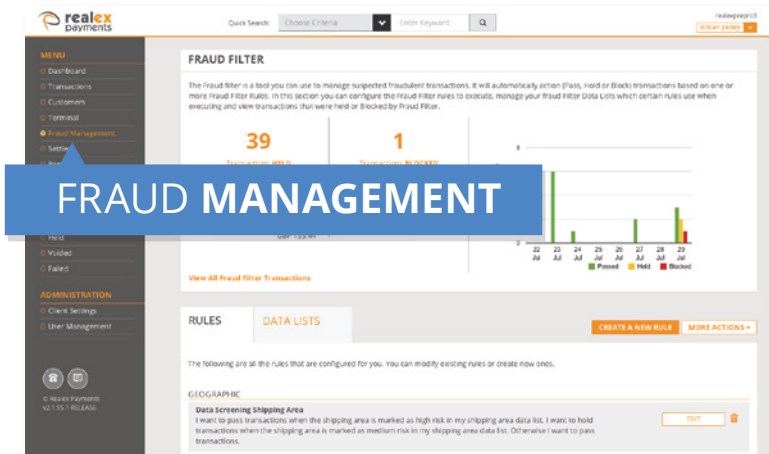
realex payments

Quick Search: Choose Criteria Enter Keyword

realexpreprod
William pailey

MENU
Dashboard
Transactions
Customers
Terminal
Fraud Management
Settle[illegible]

Held
Voided
Failed

ADMINISTRATION
Client Settings
User Management

© Realex Payments
v2.1.55.1 RELEASE

FRAUD FILTER

The Fraud filter is a tool you can use to manage suspected fraudulent transactions. It will automatically action (Pass, Hold or Block) transactions based on one or more Fraud Filter Rules. In this section you can configure the Fraud Filter rules to execute, manage your Fraud Filter Data Lists which certain rules use when executing and view transactions that were held or Blocked by Fraud Filter.

39
Transactions HELD

1
Transactions BLOCKED

GBP 159.94

22 Jul 23 Jul 24 Jul 25 Jul 26 Jul 27 Jul 28 Jul 29 Jul
Passed Held Blocked

View All Fraud Filter Transactions

FRAUD MANAGEMENT

RULES DATA LISTS

CREATE A NEW RULE MORE ACTIONS

The following are all the rules that are configured for you. You can modify existing rules or create new ones.

GEOGRAPHIC

Data Screening Shipping Area
I want to pass transactions when the shipping area is marked as high risk in my shipping area data list. I want to hold transactions when the shipping area is marked as medium risk in my shipping area data list. Otherwise I want to pass transactions.

EDIT